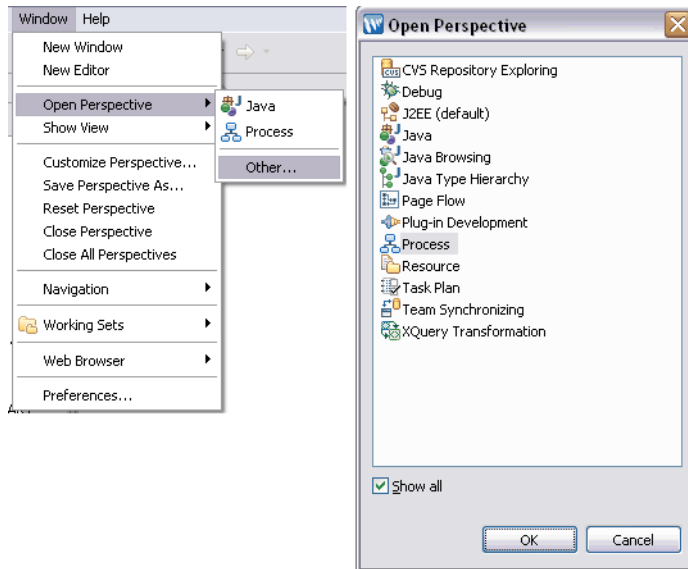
Window Help

New Window
New Editor
Open Perspective
Show View
Customize Perspective...
Save Perspective As...
Reset Perspective
Close Perspective
Close All Perspectives
Navigation
Working Sets
Web Browser
Preferences...

Java
Process
Other...

Open Perspective

CVS Repository Exploring
Debug
J2EE (default)
Java
Java Browsing
Java Type Hierarchy
Page Flow
Plug-in Development
Process
Resource
Task Plan
Team Synchronizing
XQuery Transformation

Show all

OK
Cancel